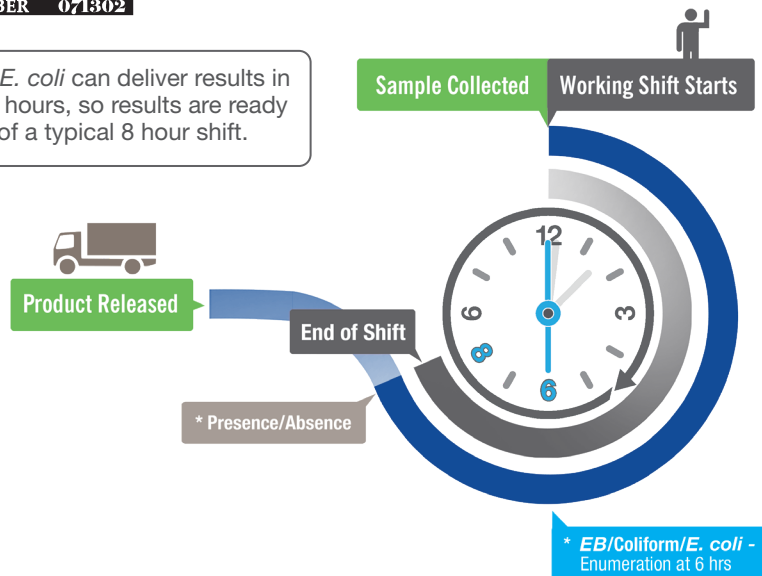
BER 071302

E. coli can deliver results in hours, so results are ready of a typical 8 hour shift.

Sample Collected

Working Shift Starts

12
3
6
9
8

Product Released

End of Shift

* Presence/Absence

* EB/Coliform/E. coli - Enumeration at 6 hrs